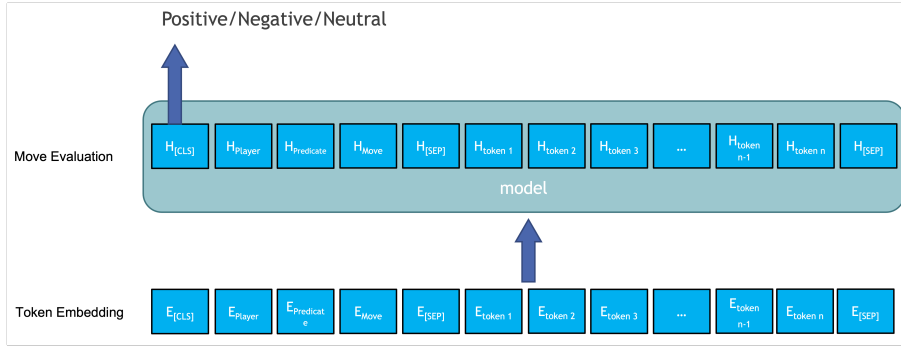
Positive/Negative/Neutral

Move Evaluation

$H_{[CLS]}$ $H_{Player}$ $H_{Predicate}$ $H_{Move}$ $H_{[SEP]}$ $H_{token\ 1}$ $H_{token\ 2}$ $H_{token\ 3}$ ... $H_{token\ n-1}$ $H_{token\ n}$ $H_{[SEP]}$

model

Token Embedding

$E_{[CLS]}$ $E_{Player}$ $E_{Predicate}$ $E_{Move}$ $E_{[SEP]}$ $E_{token\ 1}$ $E_{token\ 2}$ $E_{token\ 3}$ ... $E_{token\ n-1}$ $E_{token\ n}$ $E_{[SEP]}$